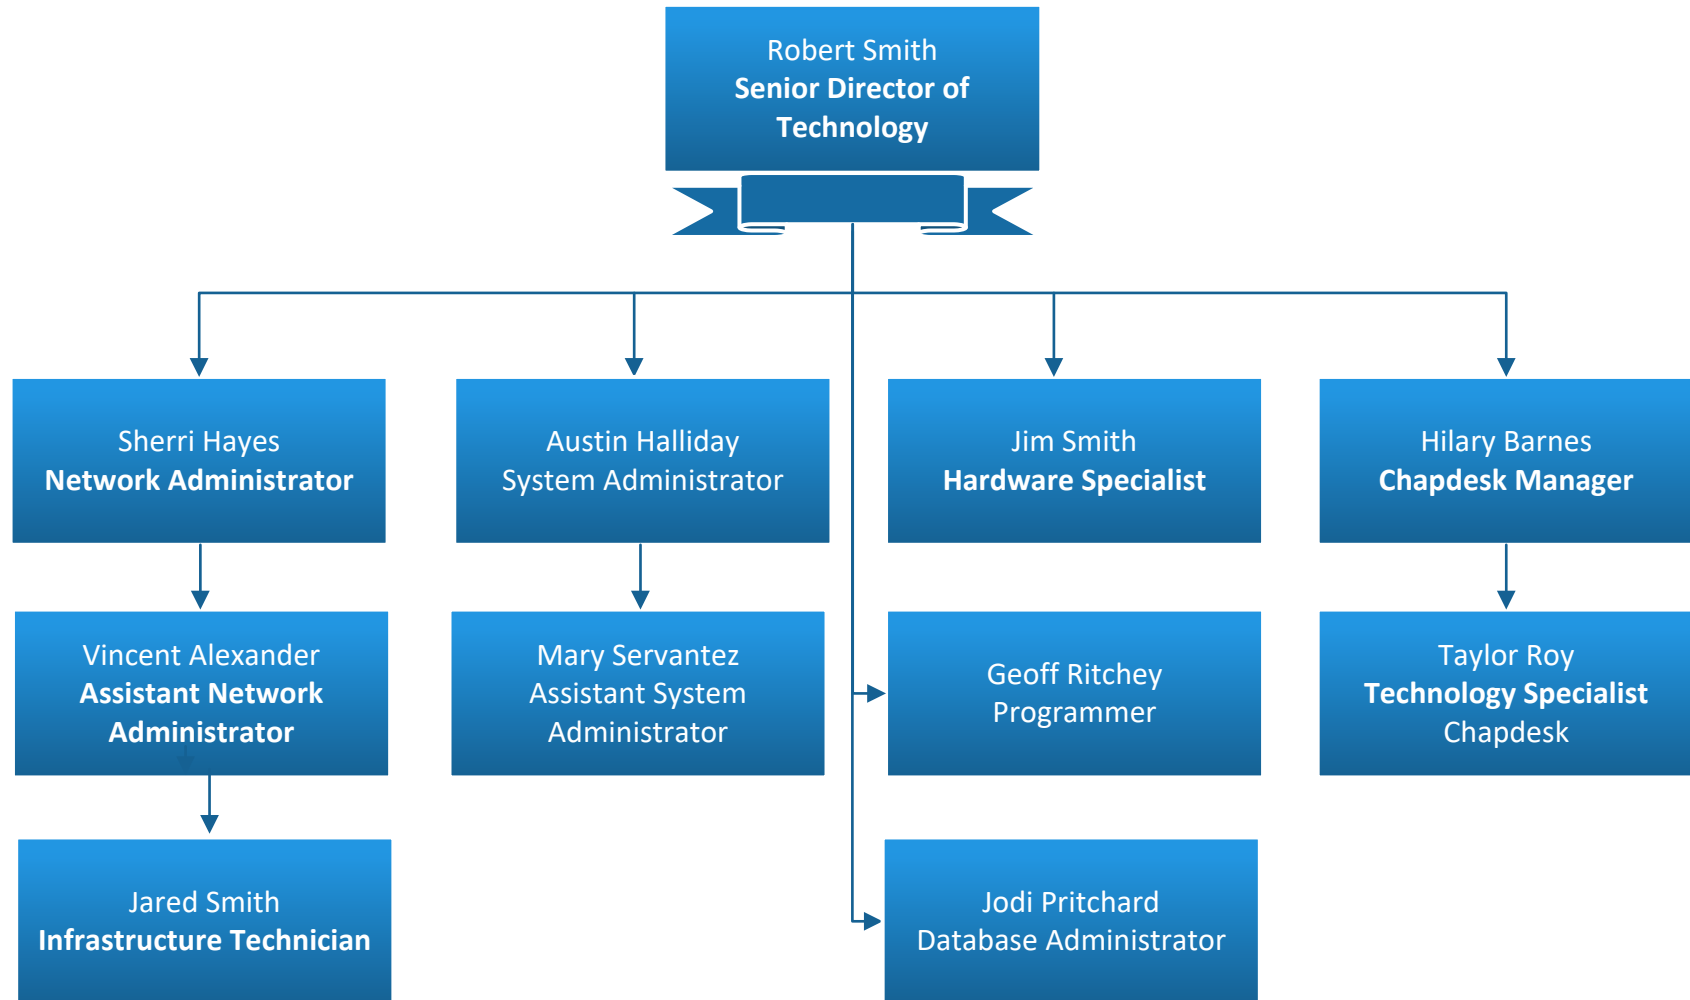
Robert Smith
Senior Director of Technology

Sherri Hayes
Network Administrator

Austin Halliday
System Administrator

Jim Smith
Hardware Specialist

Hilary Barnes
Chapdesk Manager

Vincent Alexander
Assistant Network Administrator

Mary Servantez
Assistant System Administrator

Geoff Ritchey
Programmer

Taylor Roy
Technology Specialist
Chapdesk

Jared Smith
Infrastructure Technician

Jodi Pritchard
Database Administrator